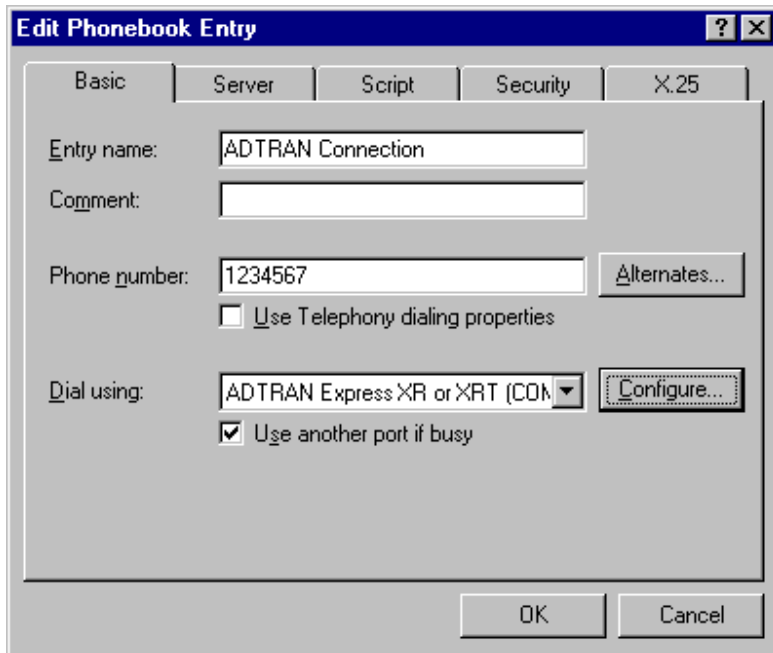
Edit Phonebook Entry

?

Basic

Server

Script

Security

X.25

Entry name: ADTRAN Connection

Comment:

Phone number: 1234567

Alternates...

Use Telephony dialing properties

Dial using: ADTRAN Express XR or XRT (COM

Configure...

Use another port if busy

OK

Cancel